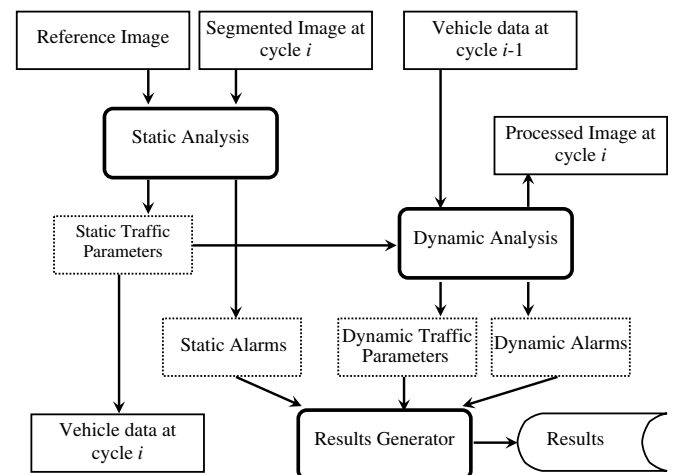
Reference Image

Segmented Image at cycle $i$

Vehicle data at cycle $i$-1

Static Analysis

Processed Image at cycle $i$

Static Traffic Parameters

Dynamic Analysis

Static Alarms

Dynamic Traffic Parameters

Dynamic Alarms

Vehicle data at cycle $i$

Results Generator

Results